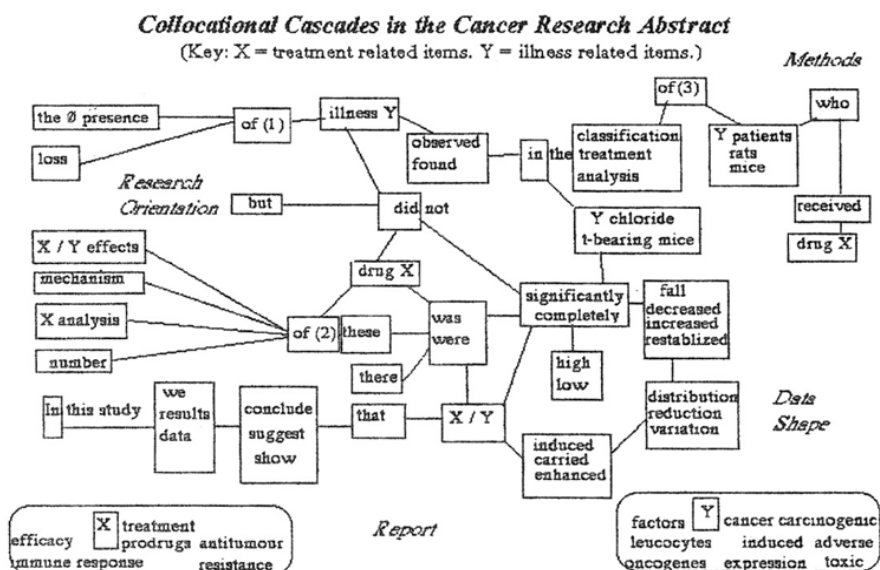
Collocational Cascades in the Cancer Research Abstract

(Key: X = treatment related items. Y = illness related items.)

Methods

the Ø presence

loss

of (1)

illness Y

observed found

in the

of (3)

classification treatment analysis

Y patients rats mice

who

received

drug X

Research Orientation

but

did not

Y chloride t-bearing mice

X / Y effects

mechanism

X analysis

number

drug X

of (2)

these

was were

there

significantly completely

fall decreased increased restablized

high low

distribution reduction variation

Data Shape

In this study

we results data

conclude suggest show

that

X / Y

induced carried enhanced

Report

efficacy immune response

X treatment prodrugs antitumour resistance

factors Y cancer carcinogenic leucocytes induced adverse oncogenes expression toxic